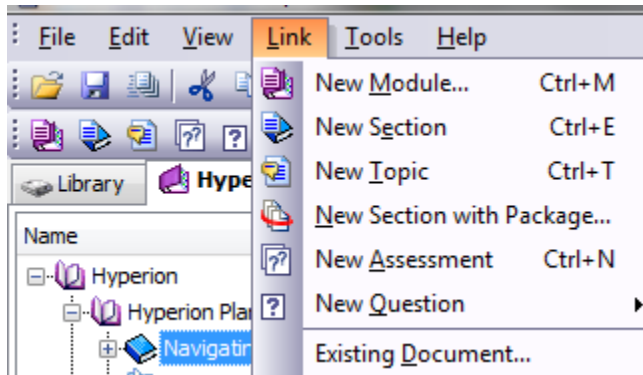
File Edit View Link Tools Help

Library Hype

Name

Hyperion

Hyperion Plar

Navigatin

New Module... Ctrl+M
New Section Ctrl+E
New Topic Ctrl+T
New Section with Package...
New Assessment Ctrl+N
New Question
Existing Document...